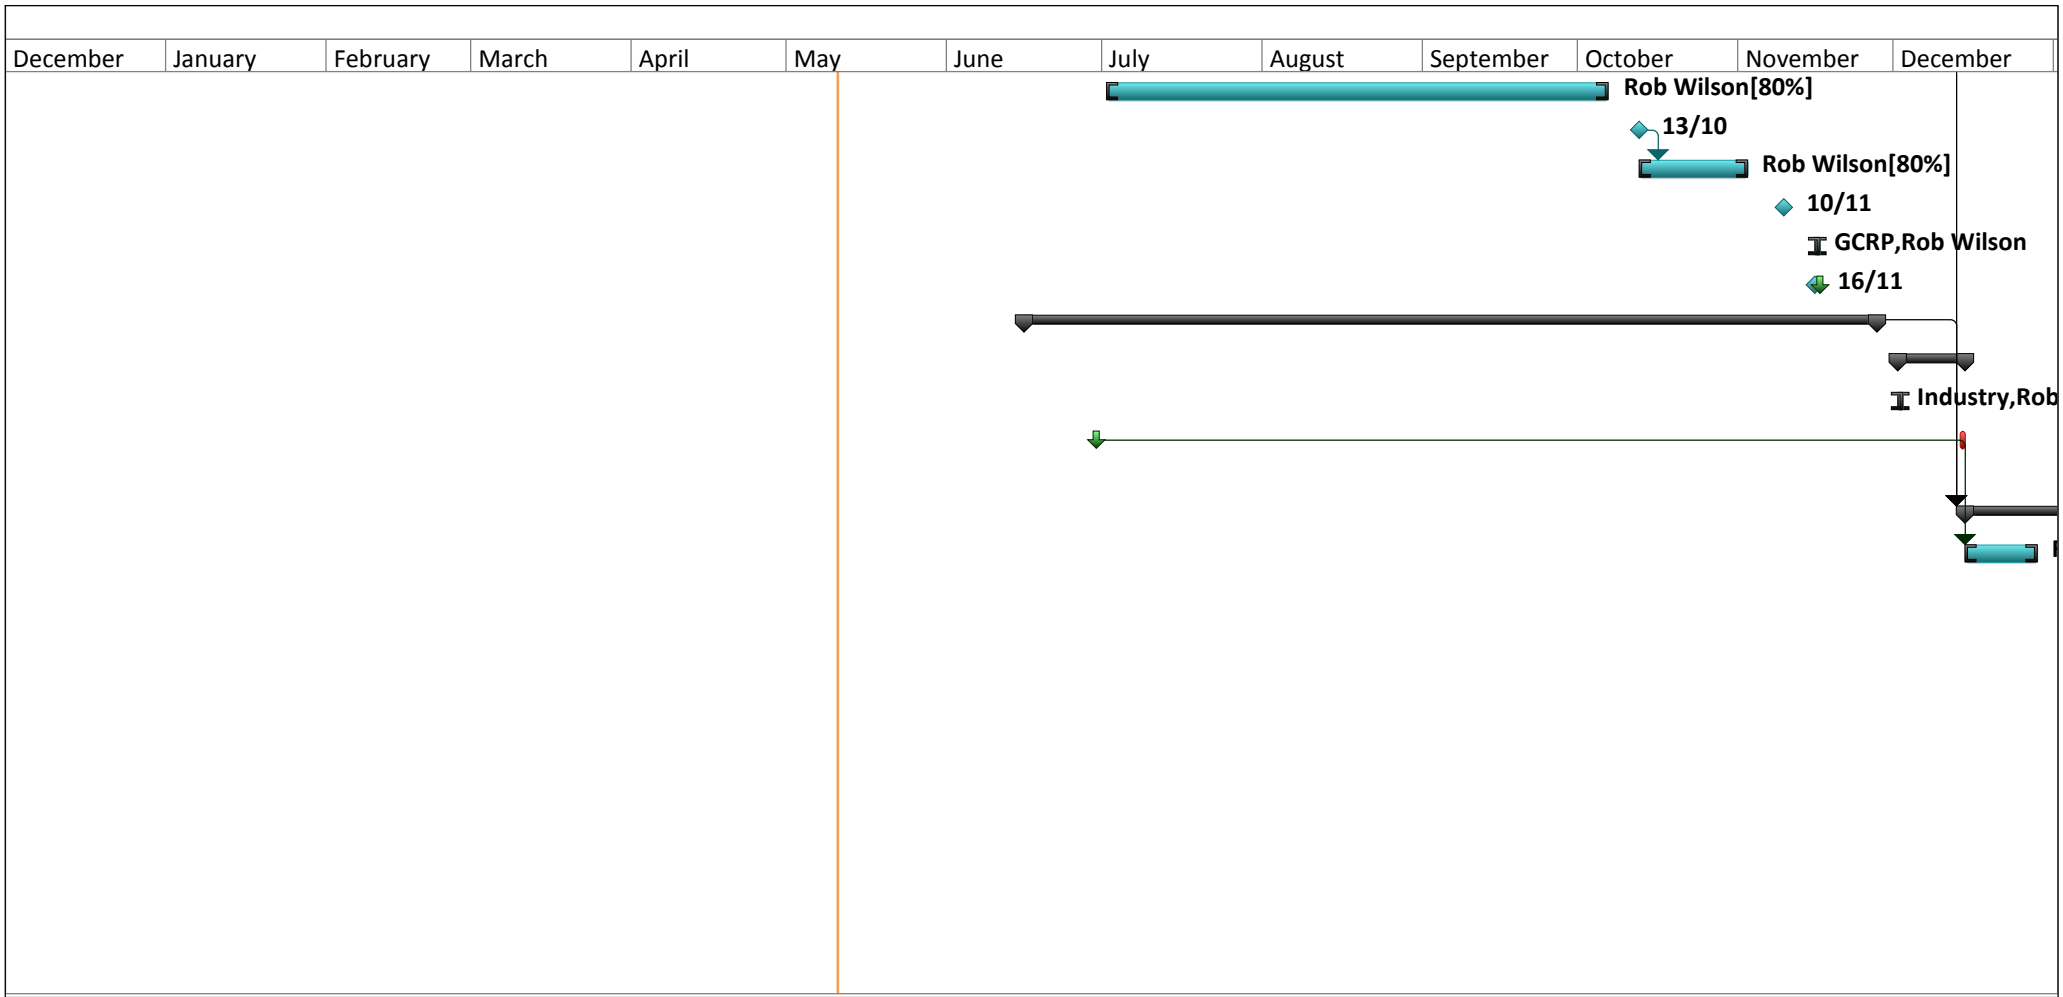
| December | January | February | March | April | May | June | July | August | September | October | November | December |
|---|---|---|---|---|---|---|---|---|---|---|---|---|

Rob Wilson[80%]

13/10

Rob Wilson[80%]

10/11

GCRP,Rob Wilson

16/11

Industry,Rob